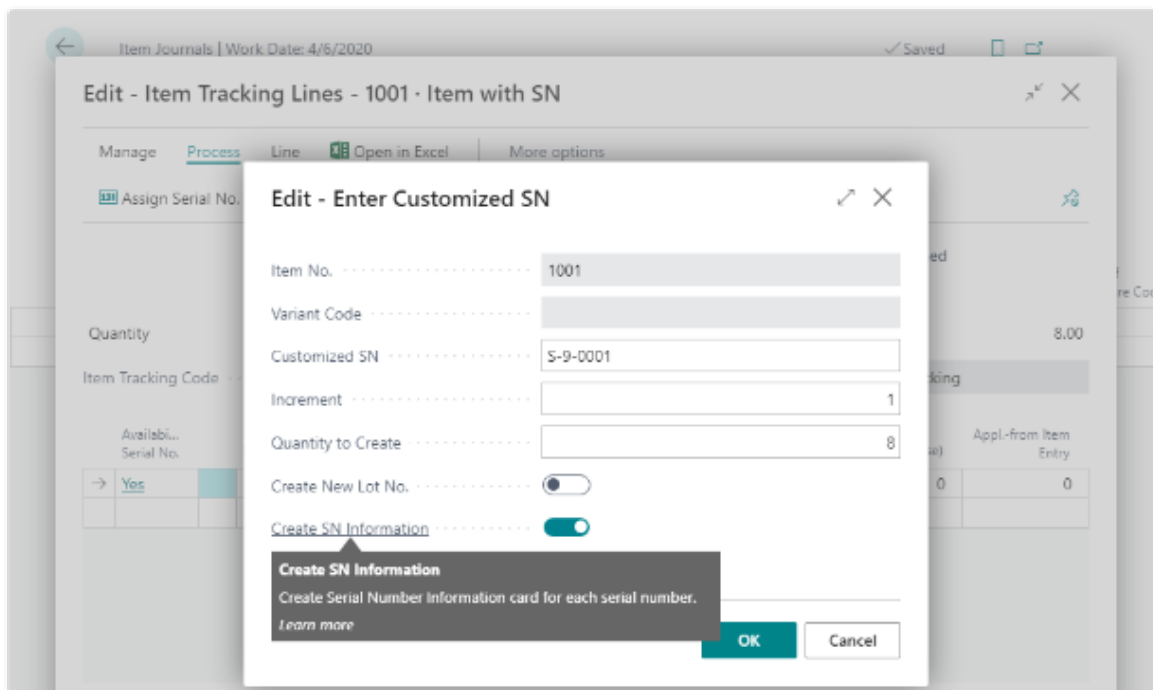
Item Journals | Work Date: 4/6/2020
✓Saved

Edit - Item Tracking Lines - 1001 · Item with SN

Manage Process Line Open in Excel More options

Assign Serial No.

Quantity
8.00

Item Tracking Code

Availabi... Serial No.
→ Yes

ed
re Co
king
se)
Appl.-from Item Entry
0
0

Edit - Enter Customized SN

Item No. 1001
Variant Code
Customized SN S-9-0001
Increment 1
Quantity to Create 8
Create New Lot No.
Create SN Information

Create SN Information
Create Serial Number Information card for each serial number.
Learn more

OK
Cancel